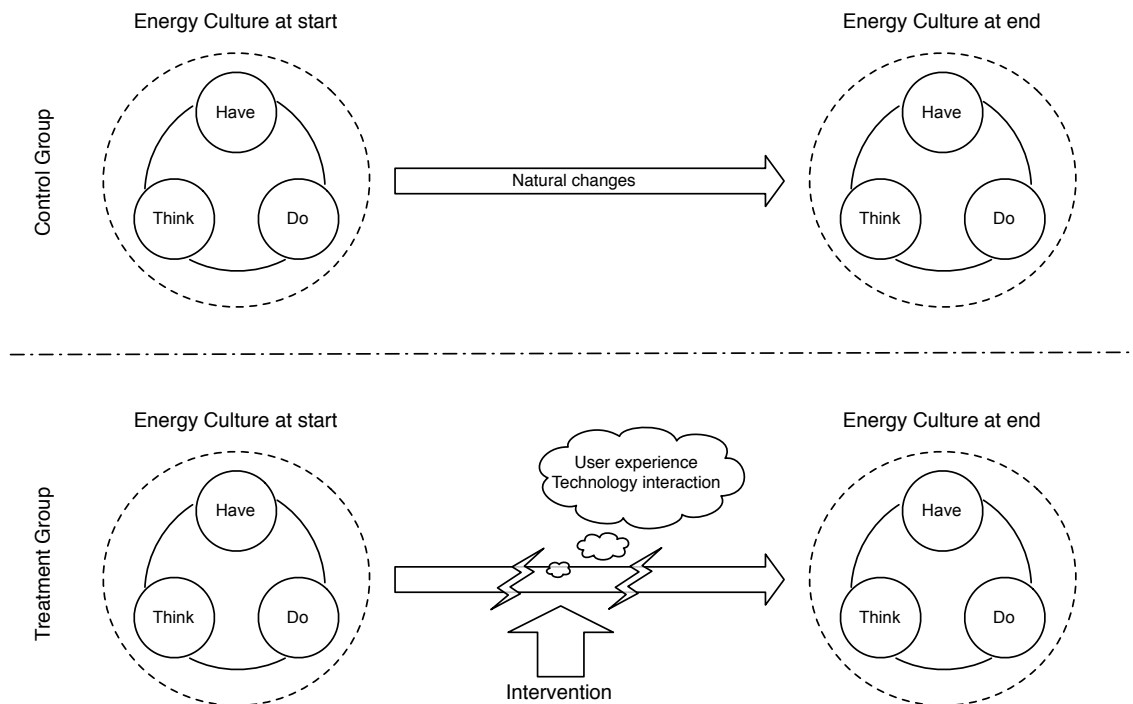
Control Group

Energy Culture at start

Have

Think

Do

Natural changes

Energy Culture at end

Have

Think

Do

Treatment Group

Energy Culture at start

Have

Think

Do

User experience
Technology interaction

Intervention

Energy Culture at end

Have

Think

Do